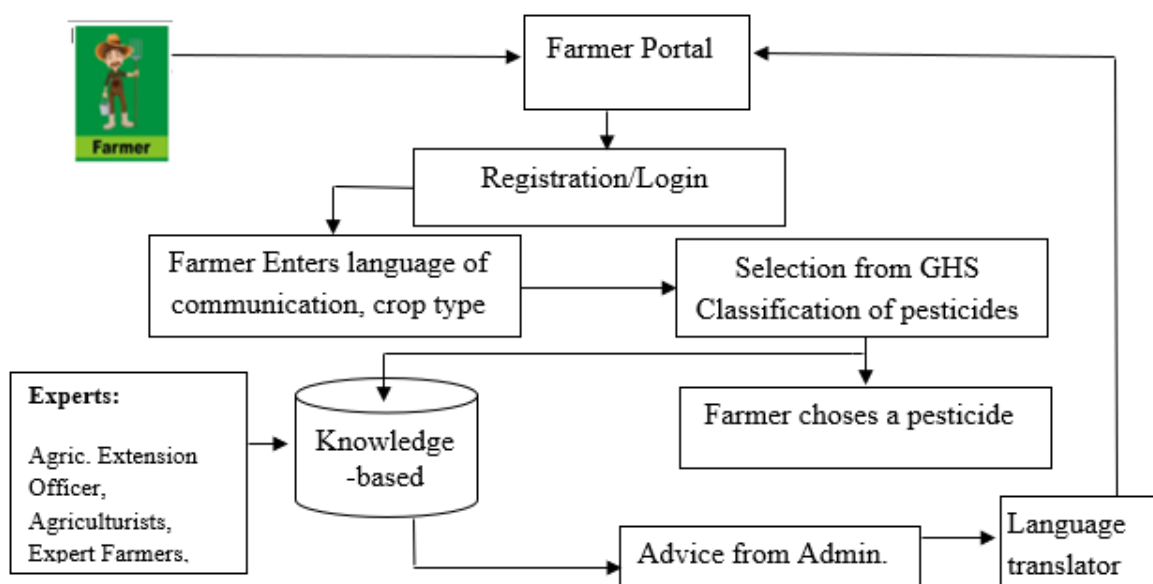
Farmer

Farmer Portal

Registration/Login

Farmer Enters language of communication, crop type

Selection from GHS Classification of pesticides

Experts:

Agric. Extension Officer, Agriculturists, Expert Farmers,

Knowledge -based

Farmer choses a pesticide

Advice from Admin.

Language translator